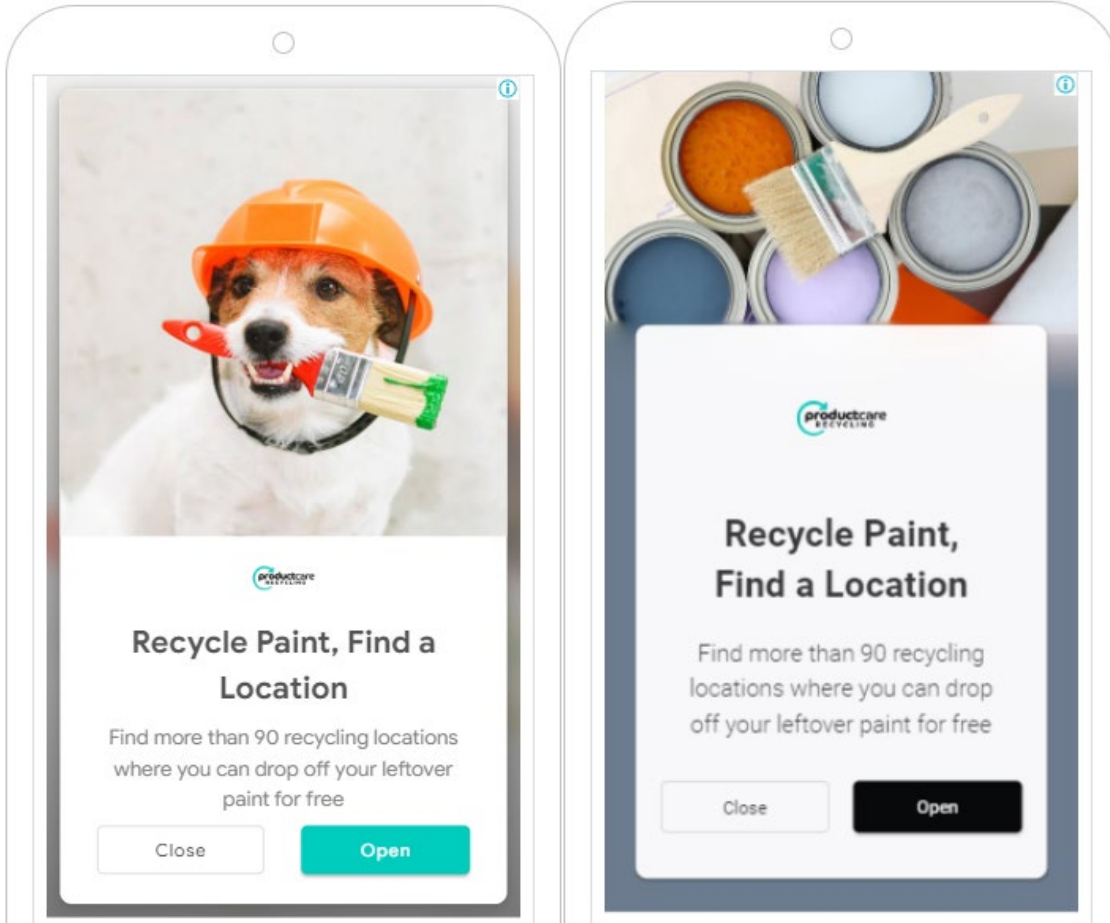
productcare RECYCLING

Recycle Paint, Find a Location

Find more than 90 recycling locations where you can drop off your leftover paint for free

Close

Open

productcare RECYCLING

Recycle Paint, Find a Location

Find more than 90 recycling locations where you can drop off your leftover paint for free

Close

Open